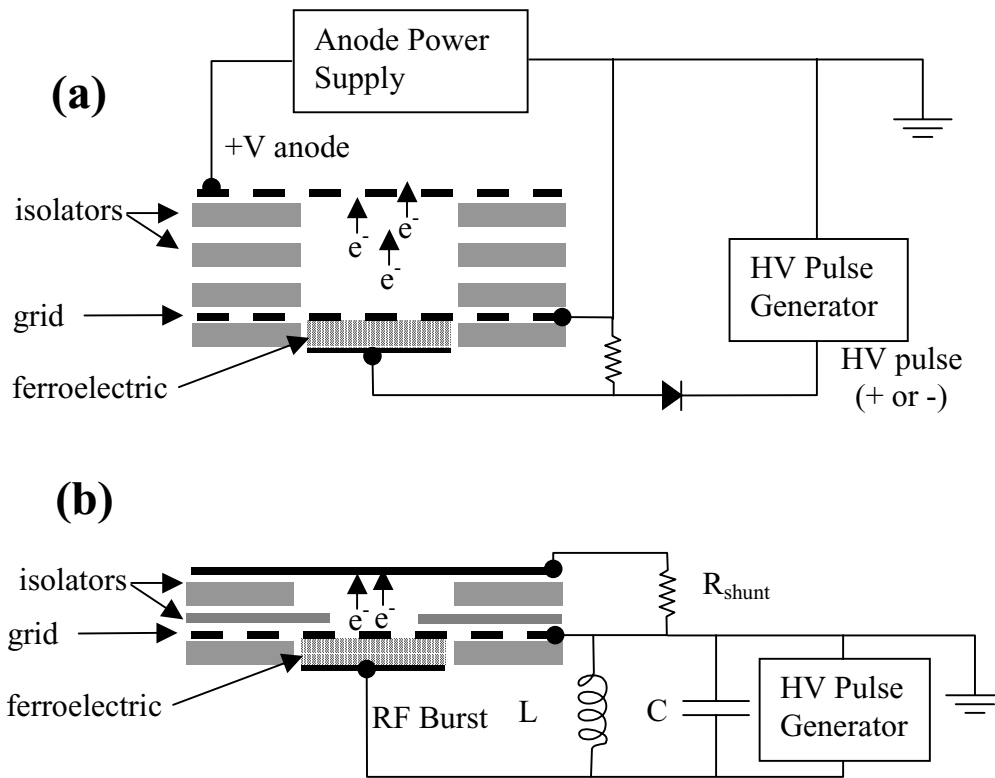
(a)

Anode Power Supply

+V anode

isolators

$e^-$ $e^-$ $e^-$

grid

ferroelectric

HV Pulse Generator

HV pulse (+ or -)

(b)

isolators

grid

ferroelectric

$e^-$ $e^-$

$R_{shunt}$

RF Burst L

C

HV Pulse Generator